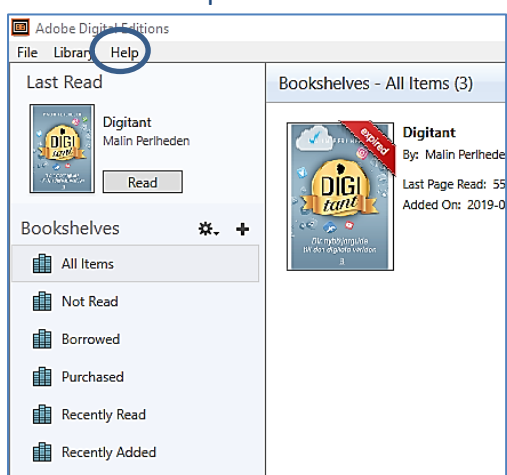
Adobe Digital Editions

File Library Help

Last Read

DIGI tant

Digitant
Malin Perlheden

Read

Bookshelves

All Items

Not Read

Borrowed

Purchased

Recently Read

Recently Added

Bookshelves - All Items (3)

expired

DIGI tant

Digitant
By: Malin Perlhede

Last Page Read: 55
Added On: 2019-0